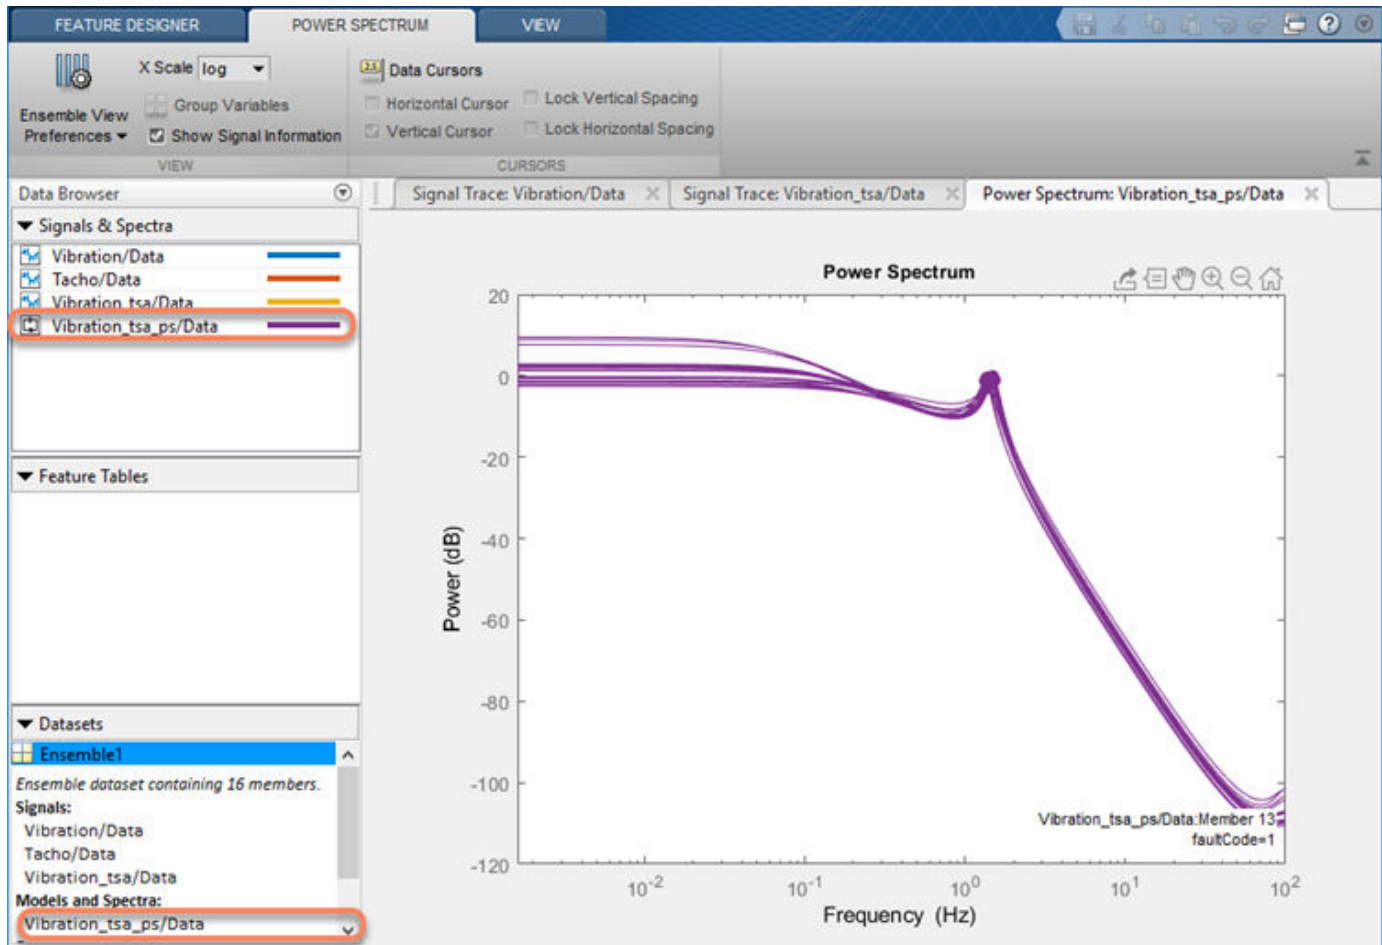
FEATURE DESIGNER | POWER SPECTRUM | VIEW

Ensemble View Preferences
X Scale log
Group Variables
Show Signal Information
VIEW

Data Cursors
Horizontal Cursor
Vertical Cursor
Lock Vertical Spacing
Lock Horizontal Spacing
CURSORS

Data Browser
Signals & Spectra
Vibration/Data
Tacho/Data
Vibration_tsa/Data
Vibration_tsa_ps/Data

Feature Tables

Datasets
Ensemble1
Ensemble dataset containing 16 members.
Signals:
Vibration/Data
Tacho/Data
Vibration_tsa/Data
Models and Spectra:
Vibration_tsa_ps/Data

Signal Trace: Vibration/Data
Signal Trace: Vibration_tsa/Data
Power Spectrum: Vibration_tsa_ps/Data

Power Spectrum

20
0
-20
-40
-60
-80
-100
-120

Power (dB)

Vibration_tsa_ps/Data:Member 13
faultCode=1

$10^{-2}$
$10^{-1}$
$10^{0}$
$10^{1}$
$10^{2}$

Frequency (Hz)